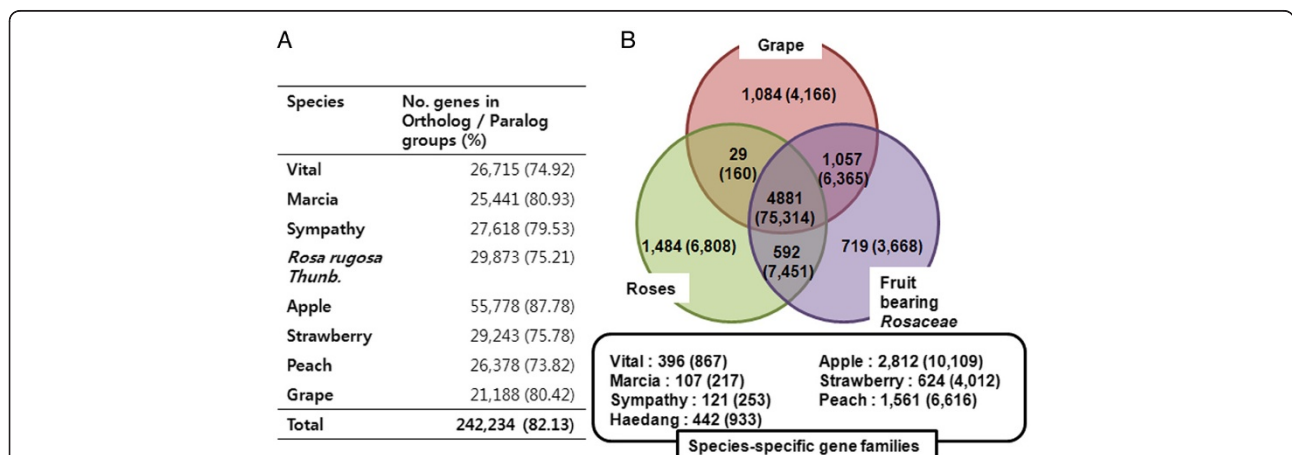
A

| Species | No. genes in Ortholog / Paralog groups (%) |
|---|---|
| Vital | 26,715 (74.92) |
| Marcia | 25,441 (80.93) |
| Sympathy | 27,618 (79.53) |
| *Rosa rugosa Thunb.* | 29,873 (75.21) |
| Apple | 55,778 (87.78) |
| Strawberry | 29,243 (75.78) |
| Peach | 26,378 (73.82) |
| Grape | 21,188 (80.42) |
| Total | 242,234 (82.13) |

B

Grape

1,084 (4,166)

29 (160)

1,057 (6,365)

4881 (75,314)

1,484 (6,808)

719 (3,668)

592 (7,451)

Roses

Fruit bearing *Rosaceae*

Vital : 396 (867)
Marcia : 107 (217)
Sympathy : 121 (253)
Haedang : 442 (933)

Apple : 2,812 (10,109)
Strawberry : 624 (4,012)
Peach : 1,561 (6,616)

Species-specific gene families